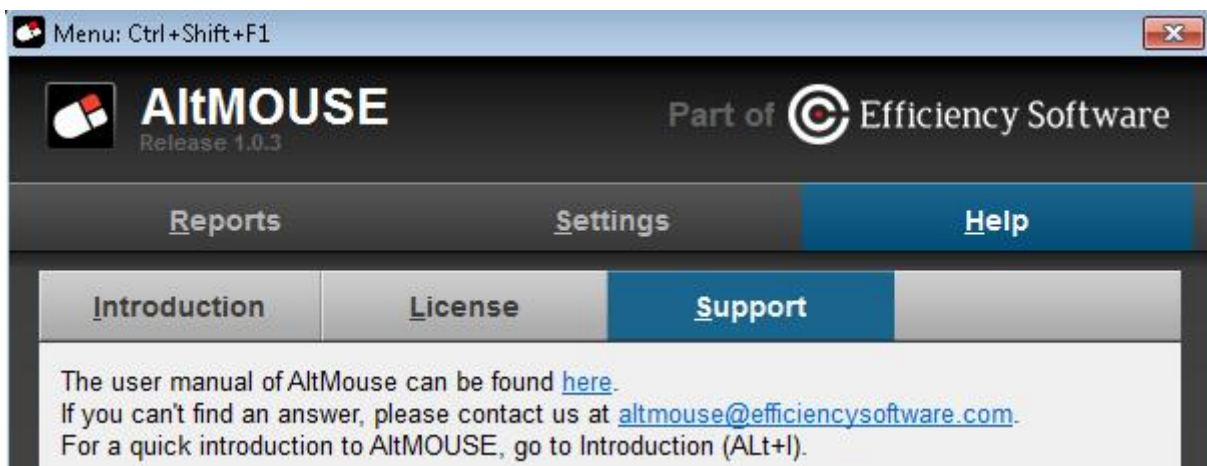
Menu: Ctrl+Shift+F1

AltMOUSE
Release 1.0.3

Part of Efficiency Software

Reports Settings Help

Introduction License Support

The user manual of AltMouse can be found here.
If you can't find an answer, please contact us at altmouse@efficiencysoftware.com.
For a quick introduction to AltMOUSE, go to Introduction (ALt+I).